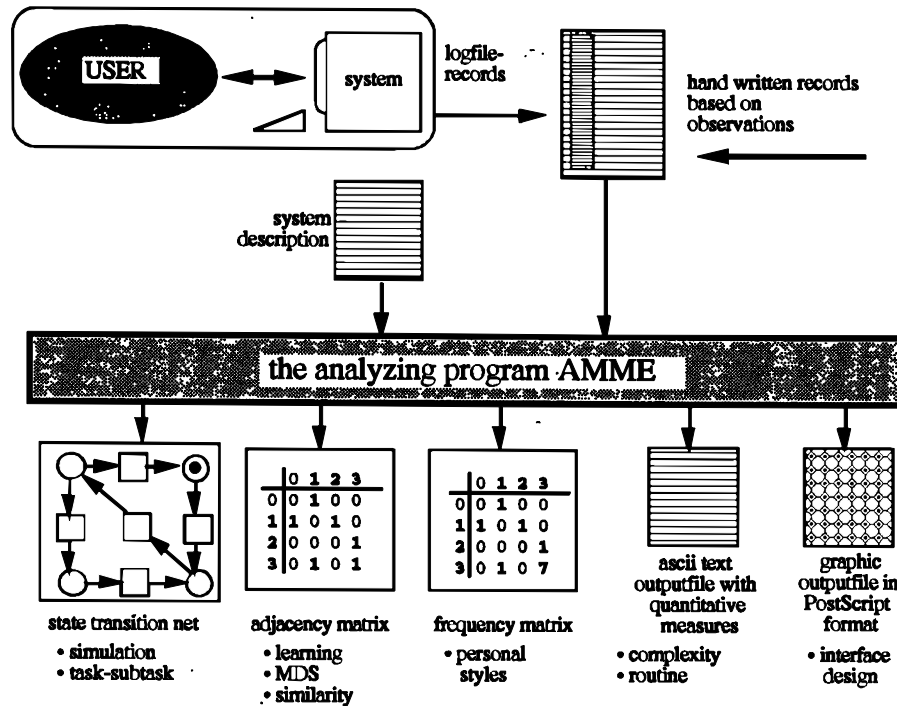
USER

system

logfile-records

hand written records based on observations

system description

the analyzing program AMME

| | 0 | 1 | 2 | 3 |
|---|---|---|---|---|
| 0 | 0 | 1 | 0 | 0 |
| 1 | 1 | 0 | 1 | 0 |
| 2 | 0 | 0 | 0 | 1 |
| 3 | 0 | 1 | 0 | 1 |

| | 0 | 1 | 2 | 3 |
|---|---|---|---|---|
| 0 | 0 | 1 | 0 | 0 |
| 1 | 1 | 0 | 1 | 0 |
| 2 | 0 | 0 | 0 | 1 |
| 3 | 0 | 1 | 0 | 7 |

state transition net
• simulation
• task-subtask

adjacency matrix
• learning
• MDS
• similarity

frequency matrix
• personal styles

ascii text outputfile with quantitative measures
• complexity
• routine

graphic outputfile in PostScript format
• interface design